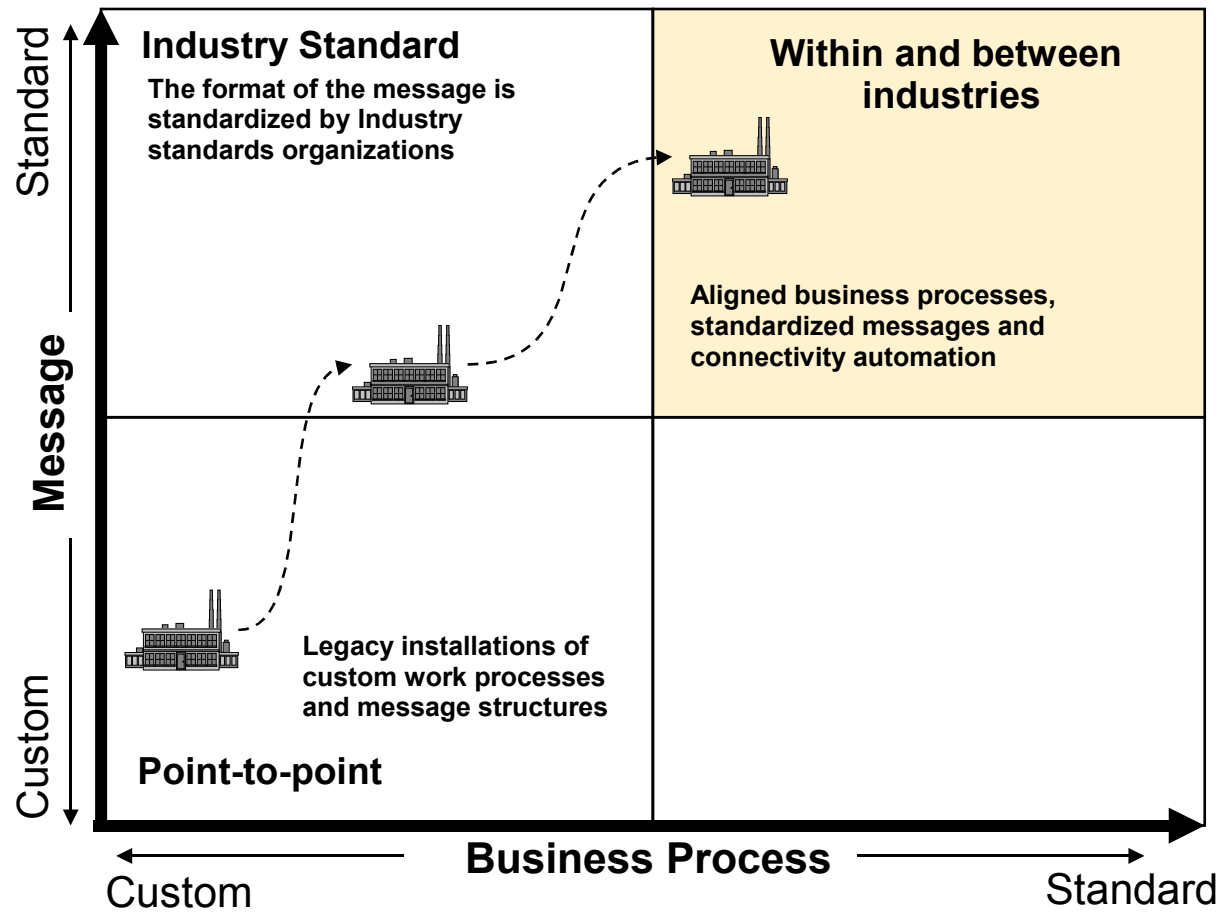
Standard

Message

Custom

Industry Standard

The format of the message is standardized by Industry standards organizations

Within and between industries

Aligned business processes, standardized messages and connectivity automation

Legacy installations of custom work processes and message structures

Point-to-point

Business Process

Custom

Standard